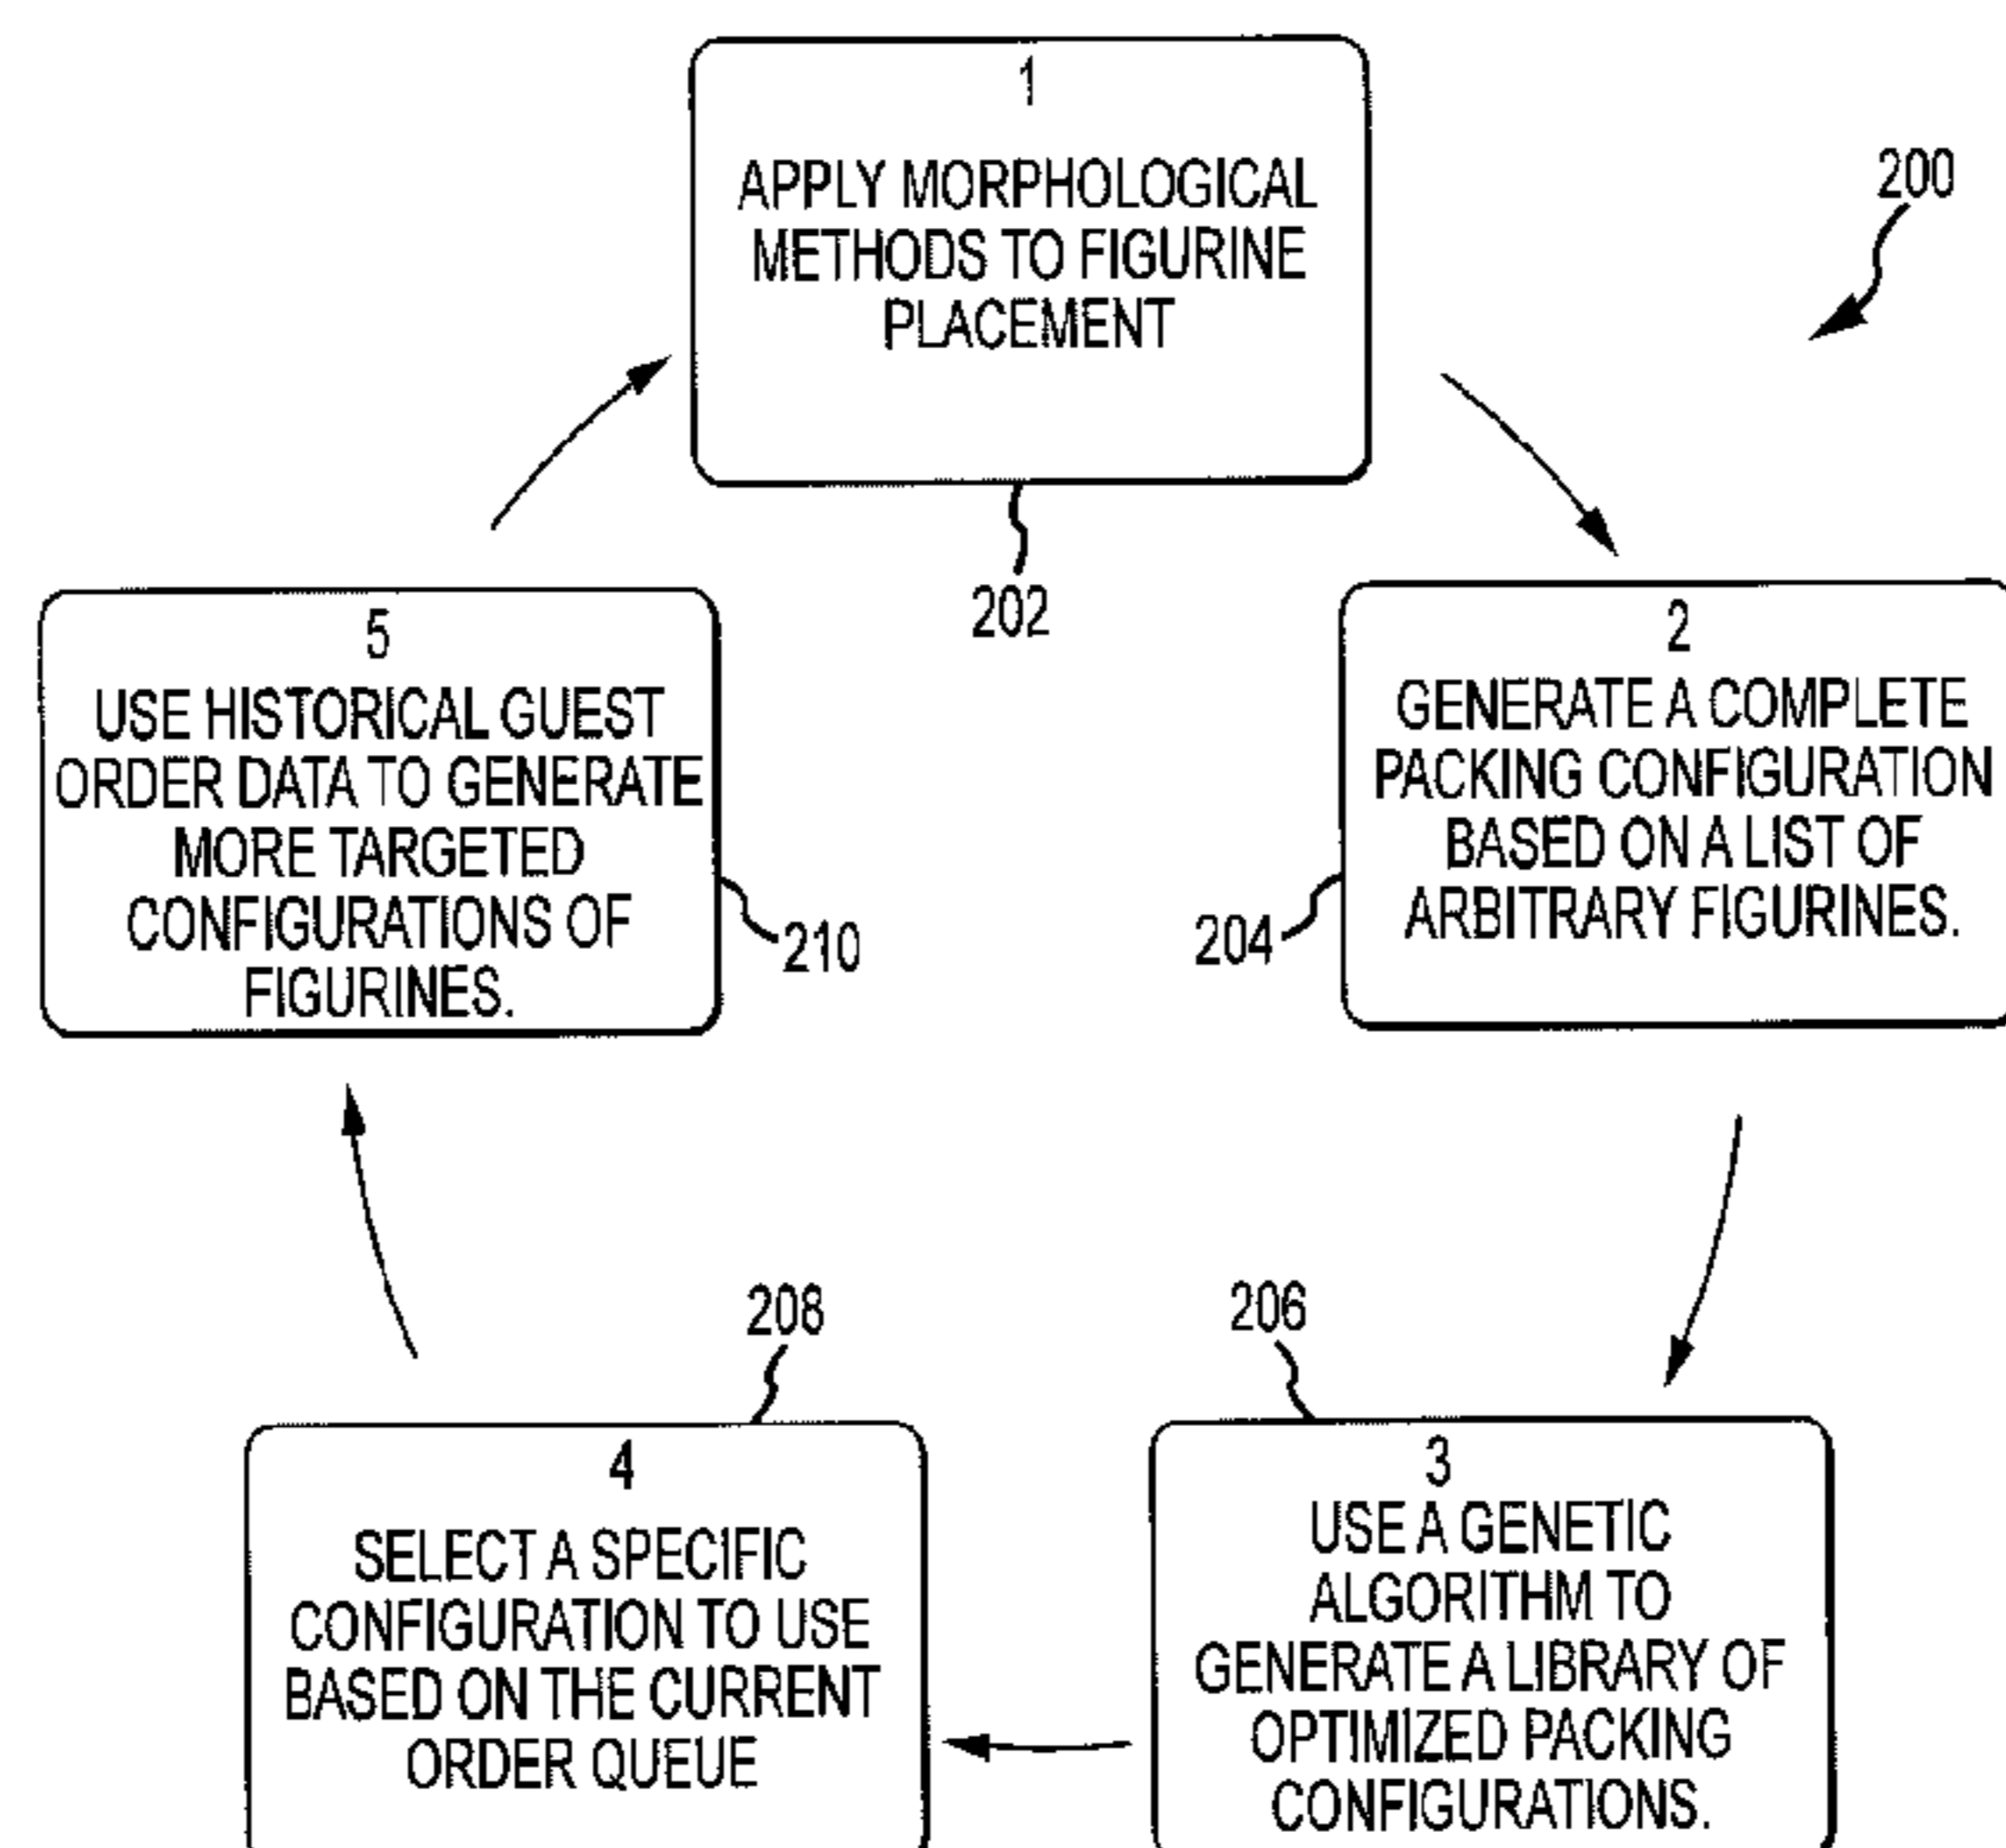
200

1
APPLY MORPHOLOGICAL METHODS TO FIGURINE PLACEMENT

202

2
GENERATE A COMPLETE PACKING CONFIGURATION BASED ON A LIST OF ARBITRARY FIGURINES.

204

206

3
USE A GENETIC ALGORITHM TO GENERATE A LIBRARY OF OPTIMIZED PACKING CONFIGURATIONS.

208

4
SELECT A SPECIFIC CONFIGURATION TO USE BASED ON THE CURRENT ORDER QUEUE

5
USE HISTORICAL GUEST ORDER DATA TO GENERATE MORE TARGETED CONFIGURATIONS OF FIGURINES.

210